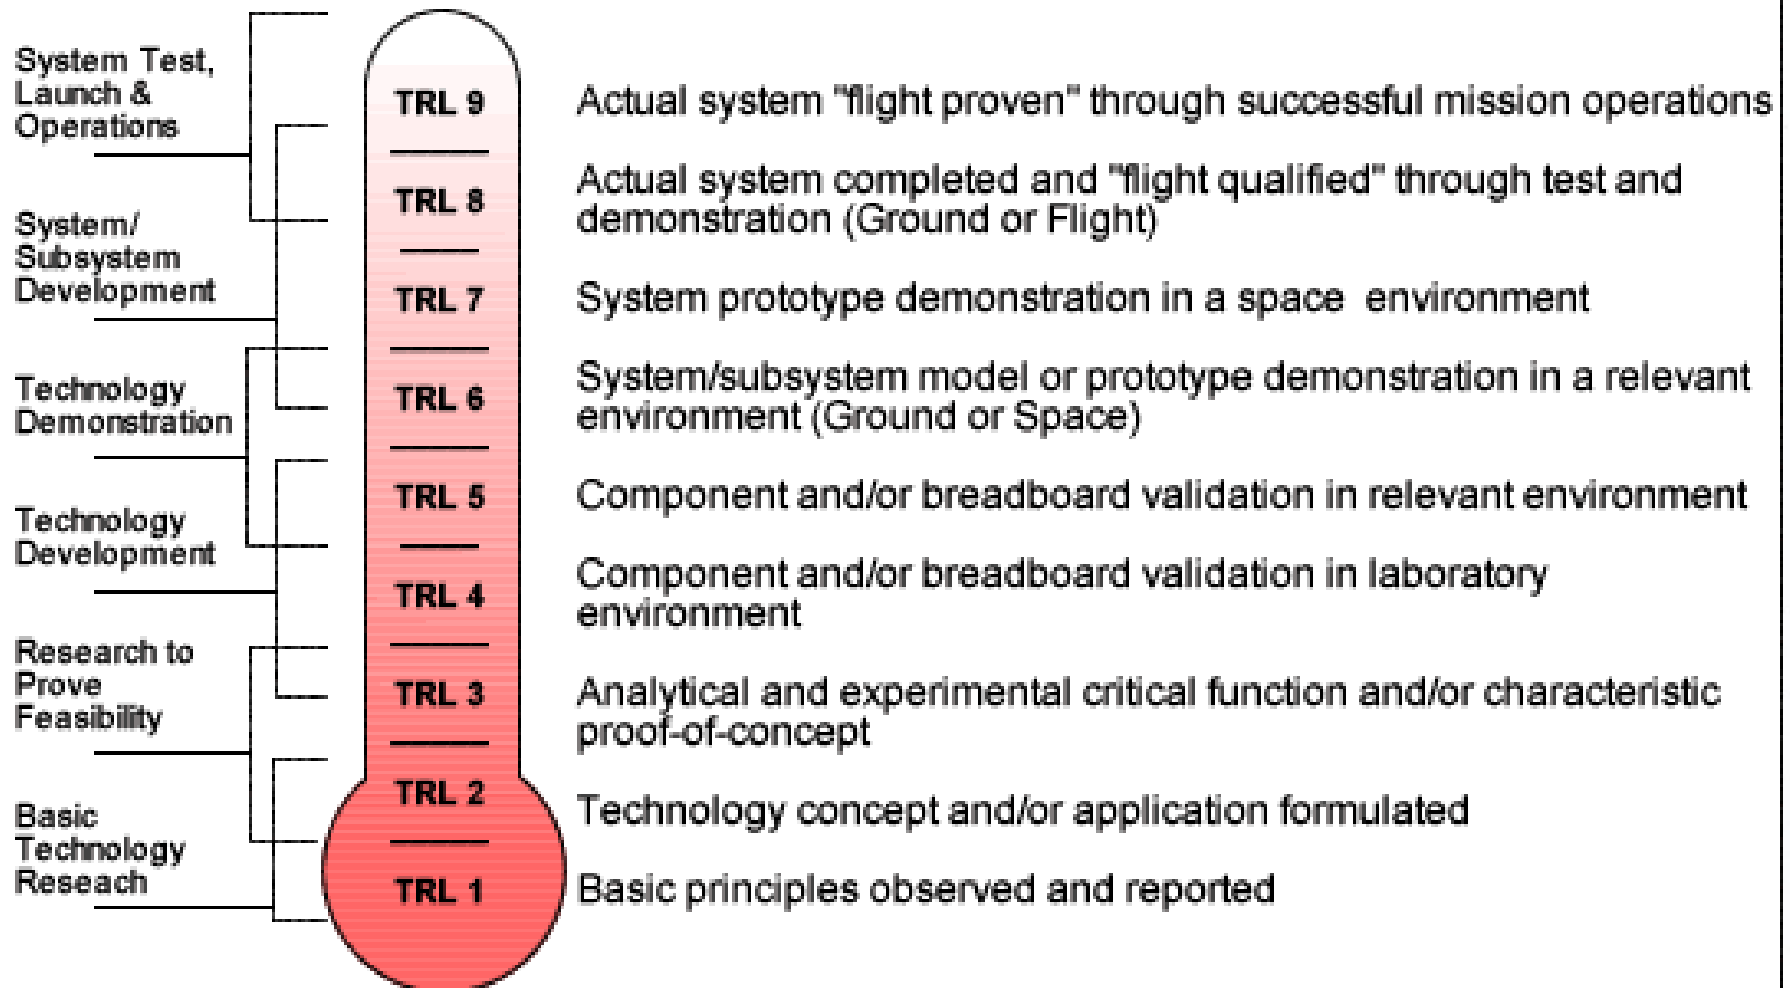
System Test, Launch & Operations

System/ Subsystem Development

Technology Demonstration

Technology Development

Research to Prove Feasibility

Basic Technology Reseach

TRL 9
Actual system "flight proven" through successful mission operations

TRL 8
Actual system completed and "flight qualified" through test and demonstration (Ground or Flight)

TRL 7
System prototype demonstration in a space environment

TRL 6
System/subsystem model or prototype demonstration in a relevant environment (Ground or Space)

TRL 5
Component and/or breadboard validation in relevant environment

TRL 4
Component and/or breadboard validation in laboratory environment

TRL 3
Analytical and experimental critical function and/or characteristic proof-of-concept

TRL 2
Technology concept and/or application formulated

TRL 1
Basic principles observed and reported